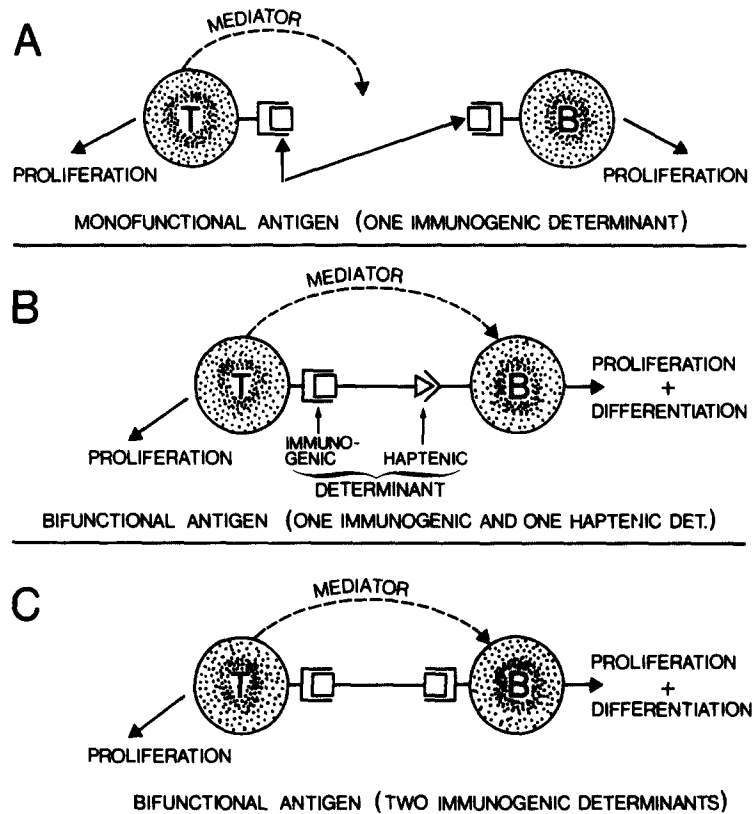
A

MEDIATOR

T

B

PROLIFERATION

PROLIFERATION

MONOFUNCTIONAL ANTIGEN (ONE IMMUNOGENIC DETERMINANT)

B

MEDIATOR

T

B

PROLIFERATION + DIFFERENTIATION

PROLIFERATION

IMMUNOGENIC

HAPTENIC

DETERMINANT

BIFUNCTIONAL ANTIGEN (ONE IMMUNOGENIC AND ONE HAPTENIC DET.)

C

MEDIATOR

T

B

PROLIFERATION + DIFFERENTIATION

PROLIFERATION

BIFUNCTIONAL ANTIGEN (TWO IMMUNOGENIC DETERMINANTS)